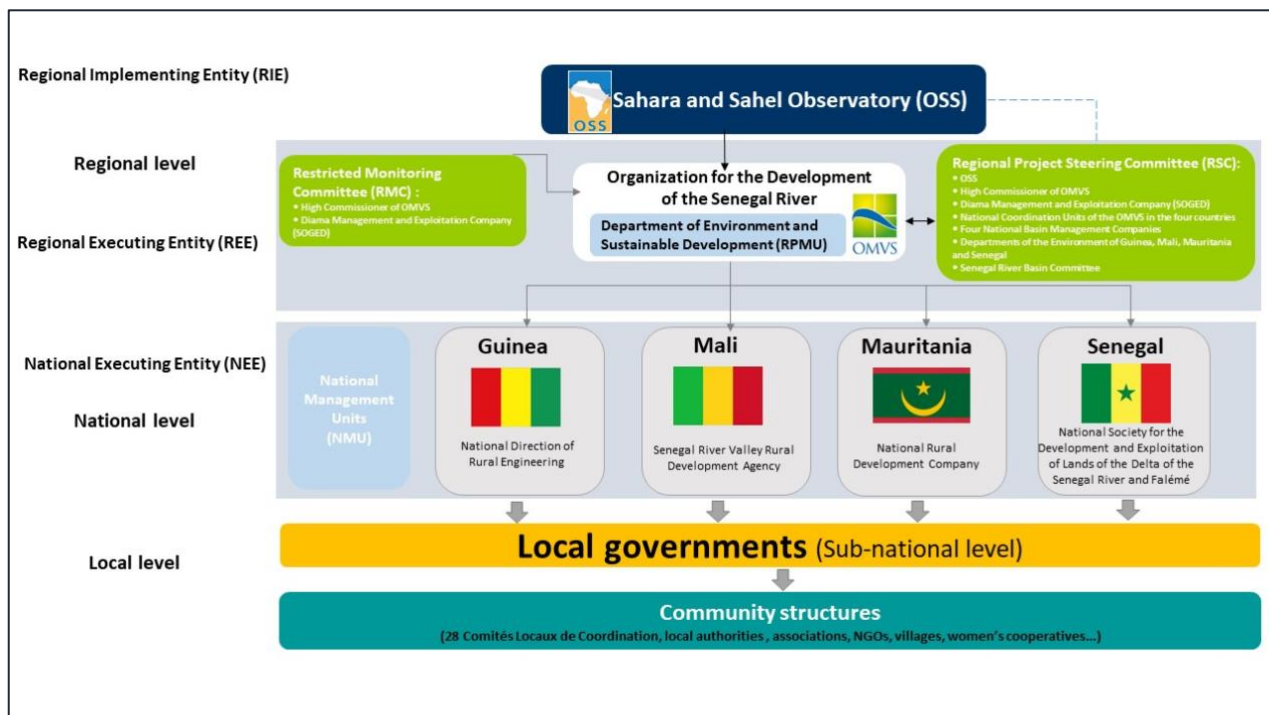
Regional Implementing Entity (RIE)

OSS

Sahara and Sahel Observatory (OSS)

Regional level

Restricted Monitoring Committee (RMC) :
• High Commissioner of OMVS
• Diama Management and Exploitation Company (SOGED)

Organization for the Development of the Senegal River

Department of Environment and Sustainable Development (RPMU)

OMVS

Regional Project Steering Committee (RSC):
• OSS
• High Commissioner of OMVS
• Diama Management and Exploitation Company (SOGED)
• National Coordination Units of the OMVS in the four countries
• Four National Basin Management Companies
• Departments of the Environment of Guinea, Mali, Mauritania and Senegal
• Senegal River Basin Committee

Regional Executing Entity (REE)

National Executing Entity (NEE)

National level

National Management Units (NMU)

Guinea

National Direction of Rural Engineering

Mali

Senegal River Valley Rural Development Agency

Mauritania

National Rural Development Company

Senegal

National Society for the Development and Exploitation of Lands of the Delta of the Senegal River and Falémé

Local level

Local governments (Sub-national level)

Community structures

(28 Comités Locaux de Coordination, local authorities , associations, NGOs, villages, women's cooperatives…)